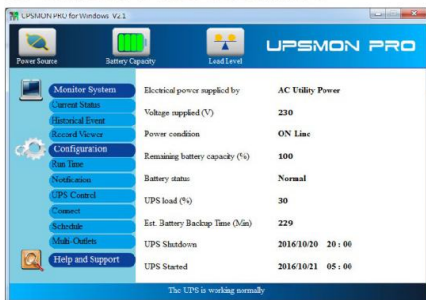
UPSMON PRO for Windows V2.1

Power Source
Battery Capacity
Load Level
UPSMON PRO

Monitor System
Current Status
Historical Event
Record Viewer
Configuration
Run Time
Notification
UPS Control
Connect
Schedule
Multi-Outlets
Help and Support

| | |
|---|---|
| Electrical power supplied by | AC Utility Power |
| Voltage supplied (V) | 230 |
| Power condition | ON Line |
| Remaining battery capacity (%) | 100 |
| Battery status | Normal |
| UPS load (%) | 30 |
| Est. Battery Backup Time (Min) | 229 |
| UPS Shutdown | 2016/10/20 20 : 00 |
| UPS Started | 2016/10/21 05 : 00 |

The UPS is working normally